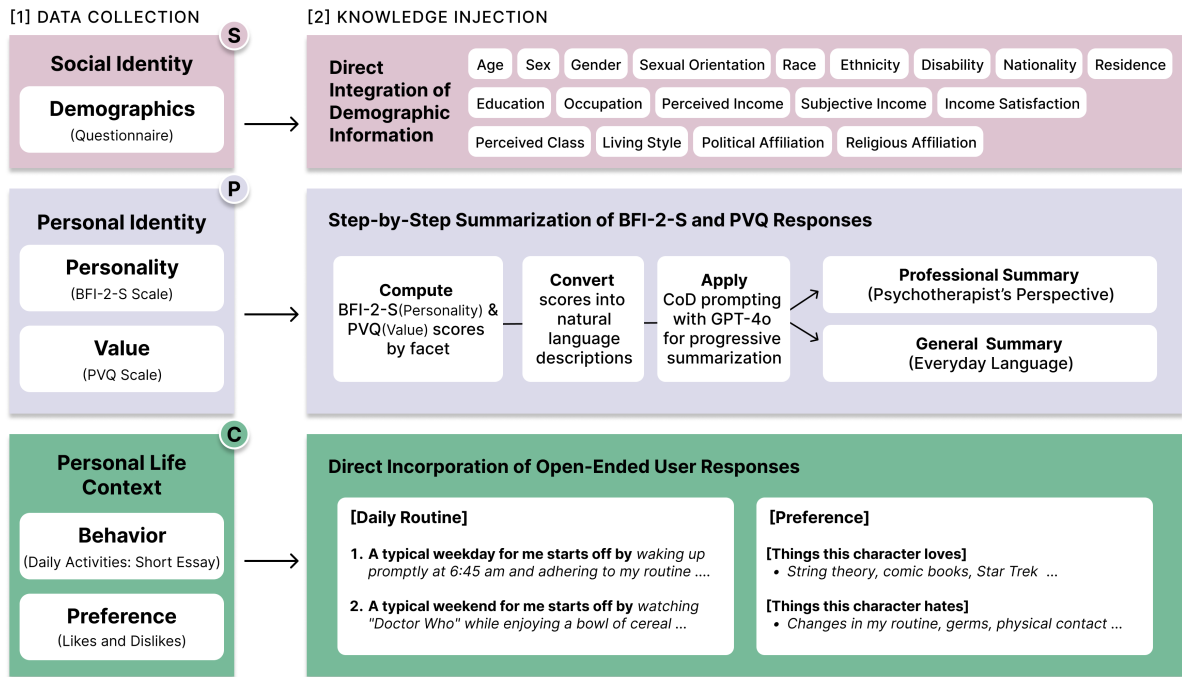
[1] DATA COLLECTION

[2] KNOWLEDGE INJECTION

S

Social Identity

Demographics
(Questionnaire)

Direct Integration of Demographic Information

Age | Sex | Gender | Sexual Orientation | Race | Ethnicity | Disability | Nationality | Residence | Education | Occupation | Perceived Income | Subjective Income | Income Satisfaction | Perceived Class | Living Style | Political Affiliation | Religious Affiliation

P

Personal Identity

Personality
(BFI-2-S Scale)

Value
(PVQ Scale)

Step-by-Step Summarization of BFI-2-S and PVQ Responses

Compute BFI-2-S(Personality) & PVQ(Value) scores by facet

Convert scores into natural language descriptions

Apply CoD prompting with GPT-4o for progressive summarization

Professional Summary
(Psychotherapist's Perspective)

General Summary
(Everyday Language)

C

Personal Life Context

Behavior
(Daily Activities: Short Essay)

Preference
(Likes and Dislikes)

Direct Incorporation of Open-Ended User Responses

[Daily Routine]

1. A typical weekday for me starts off by waking up promptly at 6:45 am and adhering to my routine ....

2. A typical weekend for me starts off by watching "Doctor Who" while enjoying a bowl of cereal ...

[Preference]

[Things this character loves]
• String theory, comic books, Star Trek ...

[Things this character hates]
• Changes in my routine, germs, physical contact ...